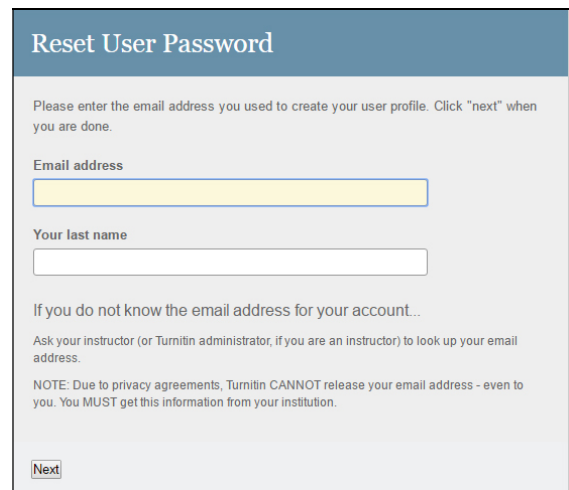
Reset User Password

Please enter the email address you used to create your user profile. Click "next" when you are done.

Email address

Your last name

If you do not know the email address for your account...

Ask your instructor (or Turnitin administrator, if you are an instructor) to look up your email address.

NOTE: Due to privacy agreements, Turnitin CANNOT release your email address - even to you. You MUST get this information from your institution.

Next